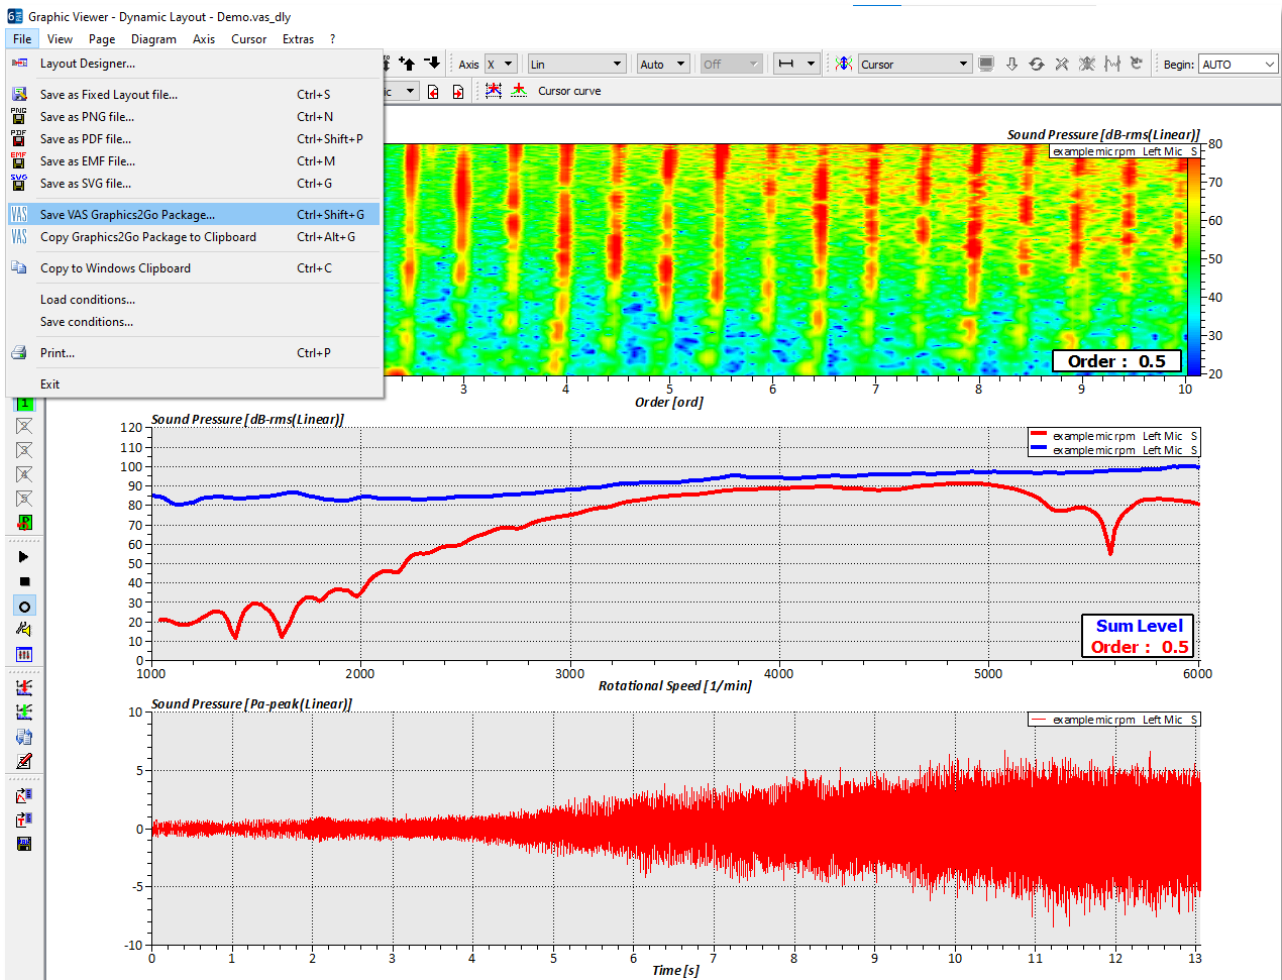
Graphic Viewer - Dynamic Layout - Demo.vas_dly

File View Page Diagram Axis Cursor Extras ?

Layout Designer...
Save as Fixed Layout file... Ctrl+S
Save as PNG file... Ctrl+N
Save as PDF file... Ctrl+Shift+P
Save as EMF File... Ctrl+M
Save as SVG file... Ctrl+G
Save VAS Graphics2Go Package... Ctrl+Shift+G
Copy Graphics2Go Package to Clipboard Ctrl+Alt+G
Copy to Windows Clipboard Ctrl+C
Load conditions...
Save conditions...
Print... Ctrl+P
Exit

Axis X Lin Auto Off Cursor Begin: AUTO
Cursor curve

Sound Pressure [dB-rms(Linear)]
example mic rpm Left Mic S
80 70 60 50 40 30 20
Order : 0.5
3 4 5 6 7 8 9 10
Order [ord]

Sound Pressure [dB-rms(Linear)]
example mic rpm Left Mic S
example mic rpm Left Mic S
120 110 100 90 80 70 60 50 40 30 20 10 0
Sum Level
Order : 0.5
1000 2000 3000 4000 5000 6000
Rotational Speed [1/min]

Sound Pressure [Pa-peak(Linear)]
example mic rpm Left Mic S
10 5 0 -5 -10
0 1 2 3 4 5 6 7 8 9 10 11 12 13
Time [s]